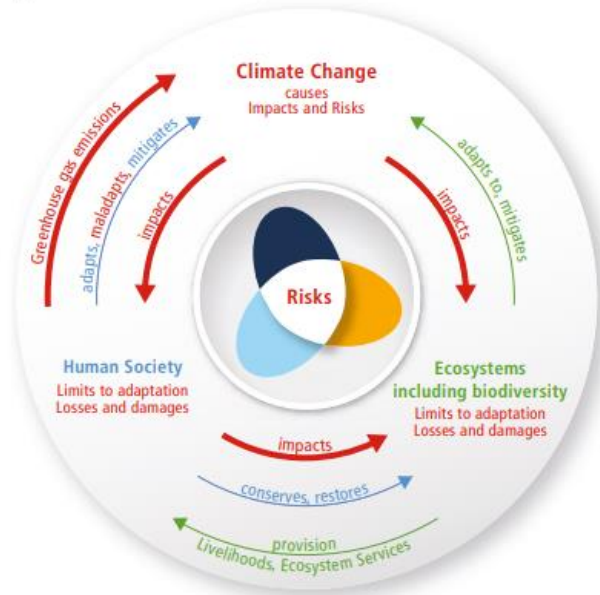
Climate Change
causes
Impacts and Risks

Greenhouse gas emissions

adapts, maladapts, mitigates

impacts

adapts to, mitigates

impacts

Risks

Human Society
Limits to adaptation
Losses and damages

Ecosystems
including biodiversity
Limits to adaptation
Losses and damages

impacts

conserves, restores

provision
Livelihoods, Ecosystem Services